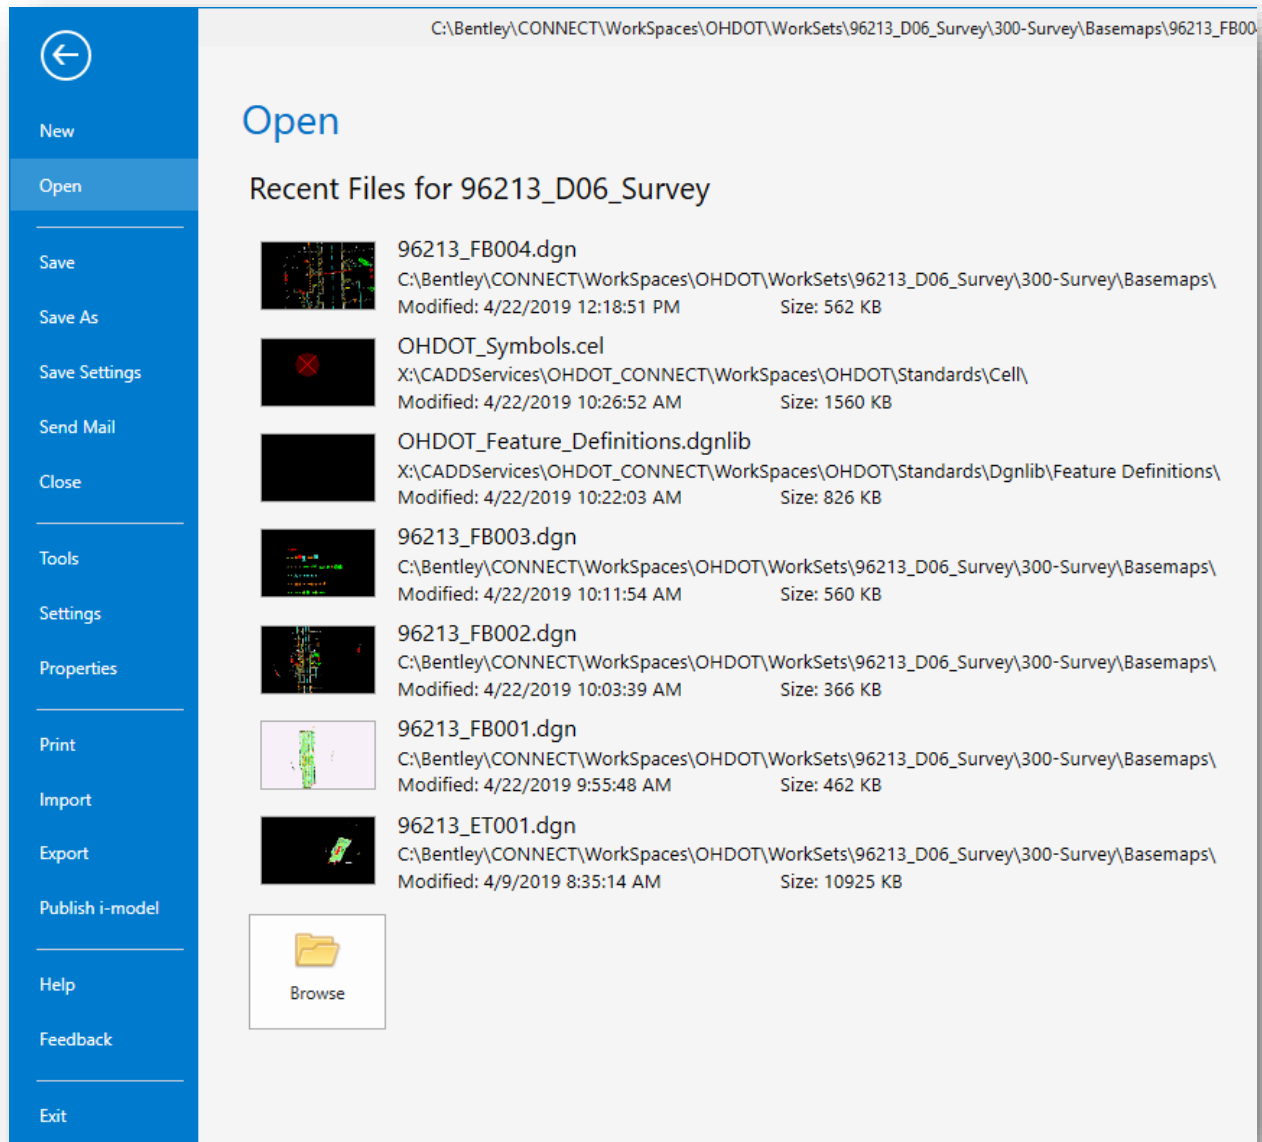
C:\Bentley\CONNECT\WorkSpaces\OHDOT\WorkSets\96213_D06_Survey\300-Survey\Basemaps\96213_FB00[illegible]

New
Open
Save
Save As
Save Settings
Send Mail
Close
Tools
Settings
Properties
Print
Import
Export
Publish i-model
Help
Feedback
Exit

Open

Recent Files for 96213_D06_Survey

96213_FB004.dgn
C:\Bentley\CONNECT\WorkSpaces\OHDOT\WorkSets\96213_D06_Survey\300-Survey\Basemaps\
Modified: 4/22/2019 12:18:51 PM Size: 562 KB

OHDOT_Symbols.cel
X:\CADDServices\OHDOT_CONNECT\WorkSpaces\OHDOT\Standards\Cell\
Modified: 4/22/2019 10:26:52 AM Size: 1560 KB

OHDOT_Feature_Definitions.dgnlib
X:\CADDServices\OHDOT_CONNECT\WorkSpaces\OHDOT\Standards\Dgnlib\Feature Definitions\
Modified: 4/22/2019 10:22:03 AM Size: 826 KB

96213_FB003.dgn
C:\Bentley\CONNECT\WorkSpaces\OHDOT\WorkSets\96213_D06_Survey\300-Survey\Basemaps\
Modified: 4/22/2019 10:11:54 AM Size: 560 KB

96213_FB002.dgn
C:\Bentley\CONNECT\WorkSpaces\OHDOT\WorkSets\96213_D06_Survey\300-Survey\Basemaps\
Modified: 4/22/2019 10:03:39 AM Size: 366 KB

96213_FB001.dgn
C:\Bentley\CONNECT\WorkSpaces\OHDOT\WorkSets\96213_D06_Survey\300-Survey\Basemaps\
Modified: 4/22/2019 9:55:48 AM Size: 462 KB

96213_ET001.dgn
C:\Bentley\CONNECT\WorkSpaces\OHDOT\WorkSets\96213_D06_Survey\300-Survey\Basemaps\
Modified: 4/9/2019 8:35:14 AM Size: 10925 KB

Browse